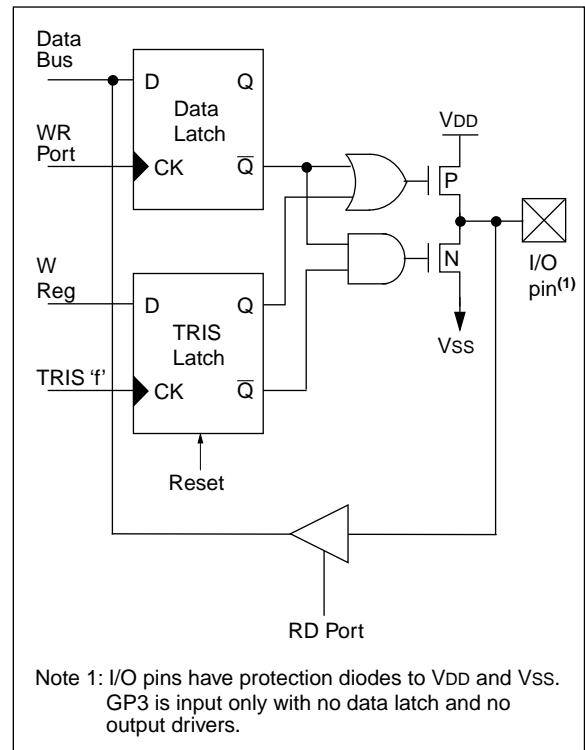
Data Bus

D

Q

Data Latch

WR Port

CK

$\overline{Q}$

VDD

P

N

I/O pin$^{(1)}$

W Reg

D

Q

TRIS Latch

Vss

TRIS ‘f’

CK

$\overline{Q}$

Reset

RD Port

Note 1: I/O pins have protection diodes to VDD and VSS. GP3 is input only with no data latch and no output drivers.